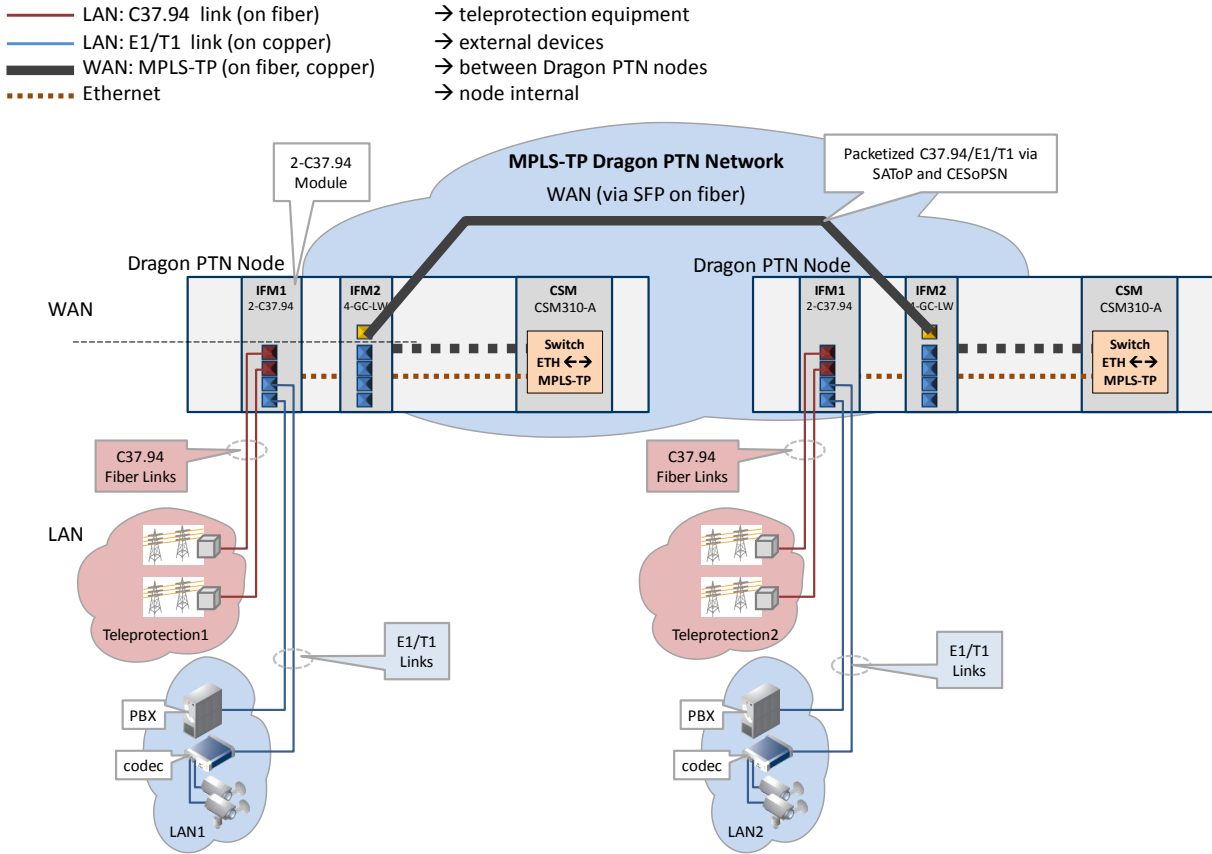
LAN: C37.94 link (on fiber) → teleprotection equipment
LAN: E1/T1 link (on copper) → external devices
WAN: MPLS-TP (on fiber, copper) → between Dragon PTN nodes
Ethernet → node internal

2-C37.94 Module

MPLS-TP Dragon PTN Network
WAN (via SFP on fiber)

Packetized C37.94/E1/T1 via SAToP and CESoPSN

Dragon PTN Node
WAN
IFM1
2-C37.94
IFM2
4-GC-LW
CSM
CSM310-A
Switch
ETH ←→
MPLS-TP

Dragon PTN Node
IFM1
2-C37.94
IFM2
4-GC-LW
CSM
CSM310-A
Switch
ETH ←→
MPLS-TP

C37.94
Fiber Links
LAN
Teleprotection1
E1/T1
Links
PBX
codec
LAN1

C37.94
Fiber Links
Teleprotection2
E1/T1
Links
PBX
codec
LAN2